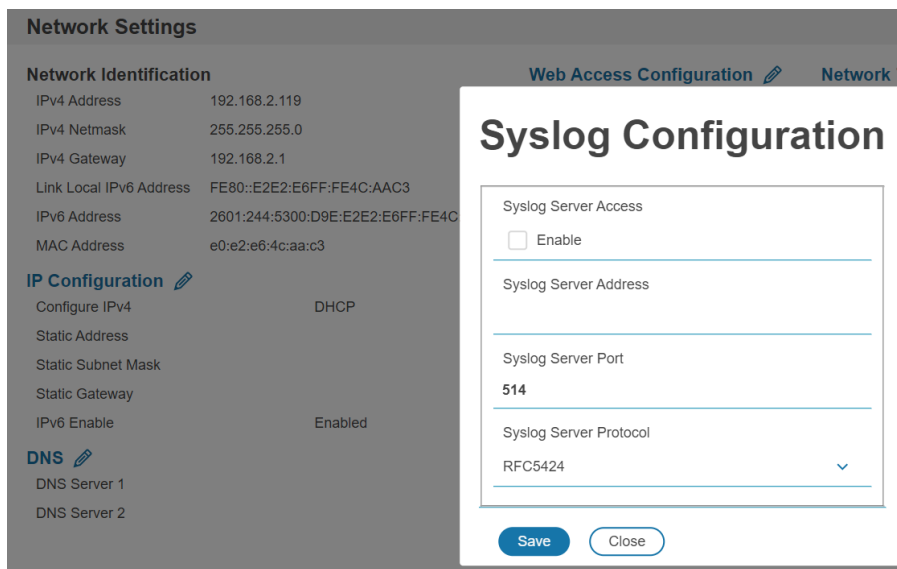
Network Settings

Network Identification

IPv4 Address 192.168.2.119

IPv4 Netmask 255.255.255.0

IPv4 Gateway 192.168.2.1

Link Local IPv6 Address FE80::E2E2:E6FF:FE4C:AAC3

IPv6 Address 2601:244:5300:D9E:E2E2:E6FF:FE4C

MAC Address e0:e2:e6:4c:aa:c3

IP Configuration

Configure IPv4 DHCP

Static Address

Static Subnet Mask

Static Gateway

IPv6 Enable Enabled

DNS

DNS Server 1

DNS Server 2

Web Access Configuration

Network

Syslog Configuration

Syslog Server Access

Enable

Syslog Server Address

Syslog Server Port

514

Syslog Server Protocol

RFC5424

Save

Close